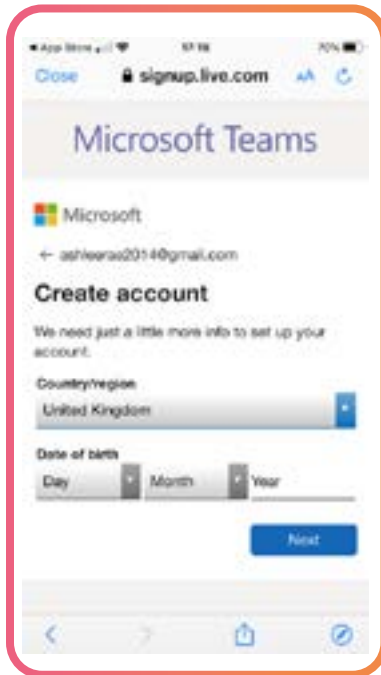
◂ App Store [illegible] 70%

Close signup.live.com AA

Microsoft Teams

Microsoft

← ashleerao2014@gmail.com

Create account

We need just a little more info to set up your account.

Country/region

United Kingdom

Date of birth

Day

Month

Year

Next